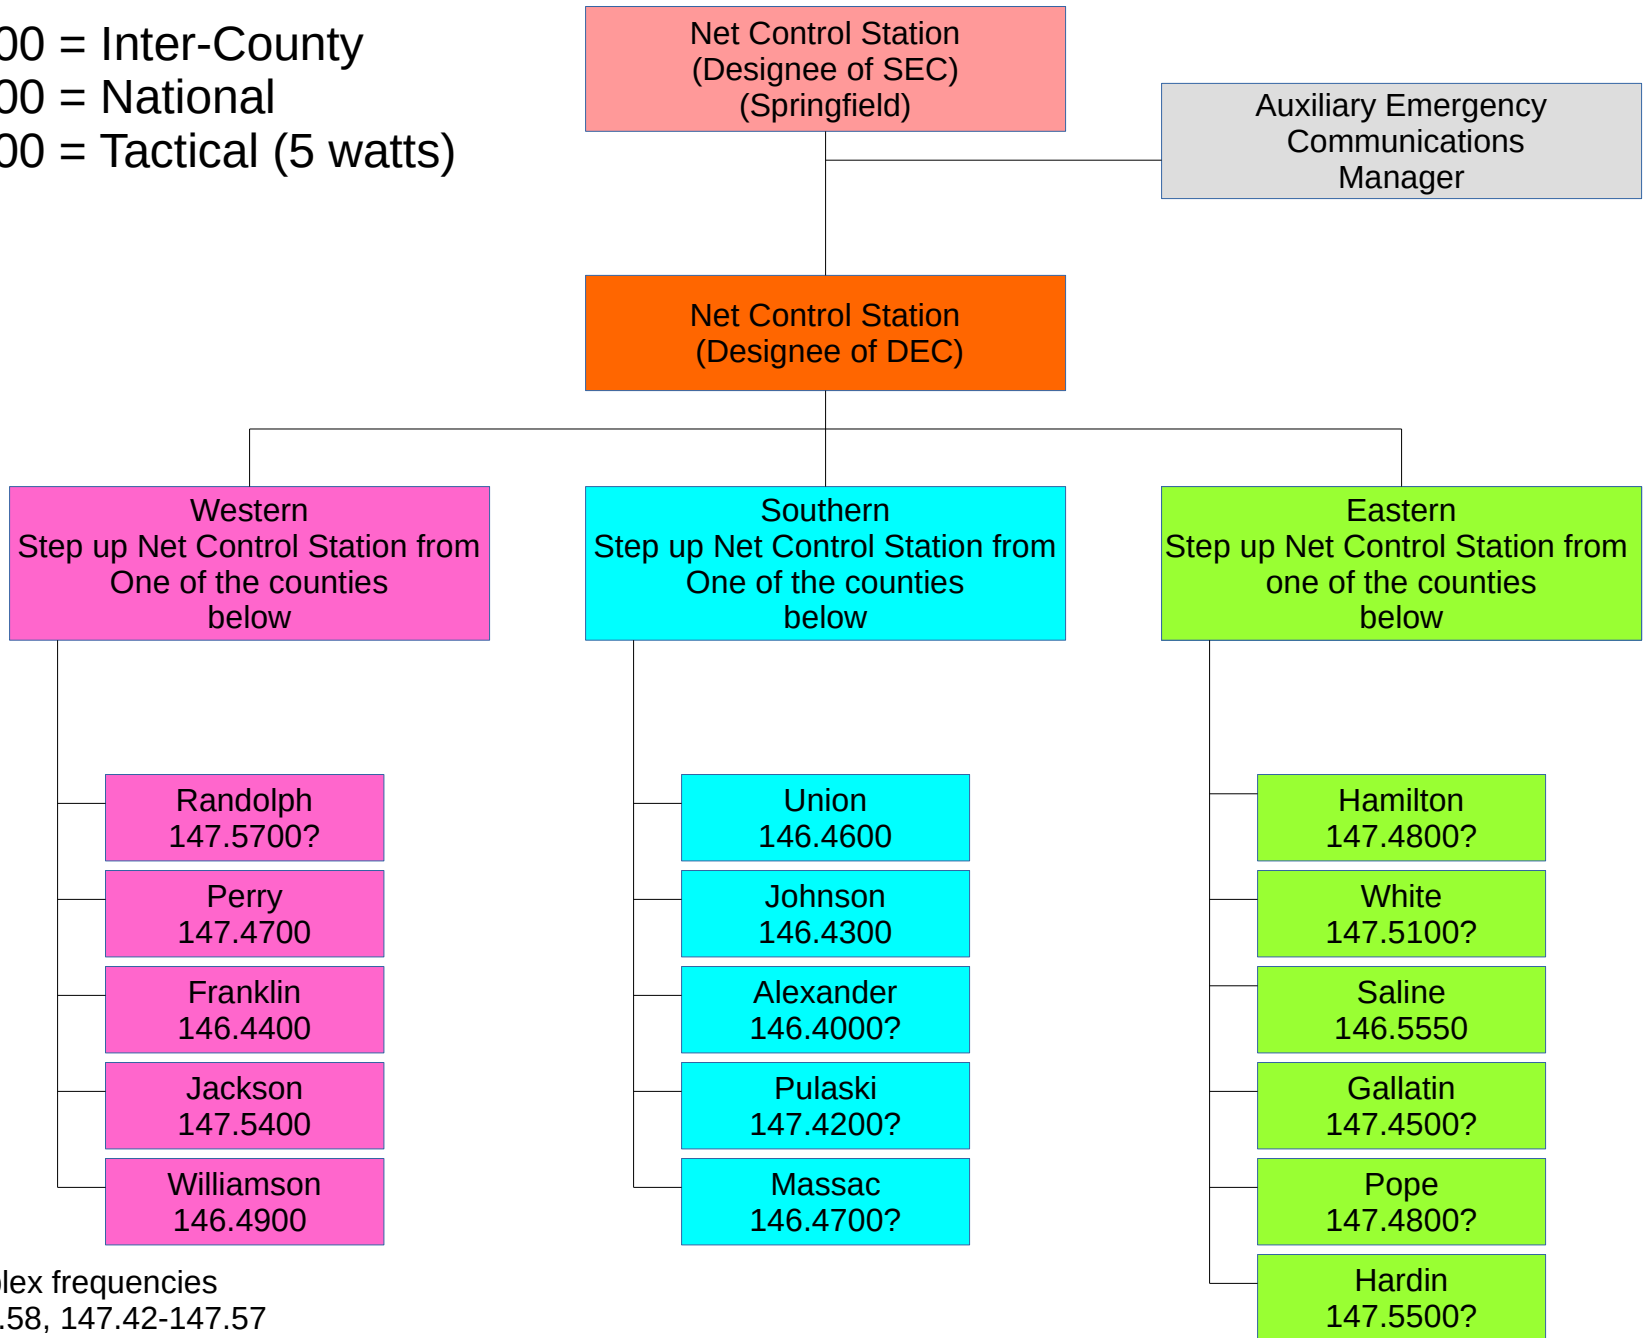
00 = Inter-County
00 = National
00 = Tactical (5 watts)

Net Control Station
(Designee of SEC)
(Springfield)

Auxiliary Emergency Communications Manager

Net Control Station
(Designee of DEC)

Western
Step up Net Control Station from One of the counties below

Southern
Step up Net Control Station from One of the counties below

Eastern
Step up Net Control Station from one of the counties below

Randolph
147.5700?

Perry
147.4700

Franklin
146.4400

Jackson
147.5400

Williamson
146.4900

Union
146.4600

Johnson
146.4300

Alexander
146.4000?

Pulaski
147.4200?

Massac
146.4700?

Hamilton
147.4800?

White
147.5100?

Saline
146.5550

Gallatin
147.4500?

Pope
147.4800?

Hardin
147.5500?

lex frequencies
.58, 147.42-147.57